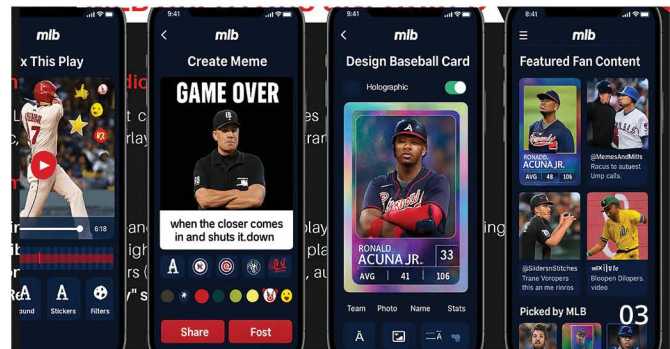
9:41
mlb
x This Play
6:18
ound
Stickers
Filters

9:41
Create Meme
GAME OVER
when the closer comes in and shuts it.down
Share
Fost

9:41
mlb
Design Baseball Card
Holographic
RONALD
ACUNA JR.
33
AVG
41
106
Team
Photo
Name
Stats

8:41
mlb
Featured Fan Content
RONALD ACUNA JR.
AVG 48 106
@MemesAndMitls
Racus to autyest Ump calls.
@SidersnStitches
Trane Voropers this an me rinros
Bloopen Dilopers. video
Picked by MLB
03

dio
t c
rla
ra
play
pla
(, au
" s